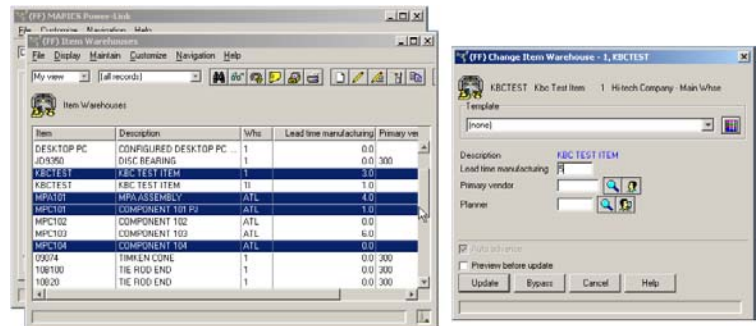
(FF) MAPICS Power-Link
File Customize Navigation Help

(FF) Item Warehouses
File Display Maintain Customize Navigation Help

My view | [all records]

Item Warehouses

| Item | Description | Whs | Lead time manufacturing | Primary ven |
|---|---|---|---|---|
| DESKTOP PC | CONFIGURED DESKTOP PC ... | 1 | 0.0 | |
| JD9350 | DISC BEARING | 1 | 0.0 | 300 |
| KBCTEST | KBC TEST ITEM | 1 | 3.0 | |
| KBCTEST | KBC TEST ITEM | 11 | 1.0 | |
| MPA101 | MPA ASSEMBLY | ATL | 4.0 | |
| MPC101 | COMPONENT 101 PJ | ATL | 1.0 | |
| MPC102 | COMPONENT 102 | ATL | 0.0 | |
| MPC103 | COMPONENT 103 | ATL | 6.0 | |
| MPC104 | COMPONENT 104 | ATL | 0.0 | |
| 09074 | TIMKEN CONE | 1 | 0.0 | 300 |
| 108100 | TIE ROD END | 1 | 0.0 | 300 |
| 10820 | TIE ROD END | 1 | 0.0 | 300 |

(FF) Change Item Warehouse - 1, KBCTEST

KBCTEST Kbc Test Item 1 Hi-tech Company - Main Whse

Template
[none]

Description KBC TEST ITEM
Lead time manufacturing 5
Primary vendor
Planner

Auto advance
Preview before update

Update Bypass Cancel Help